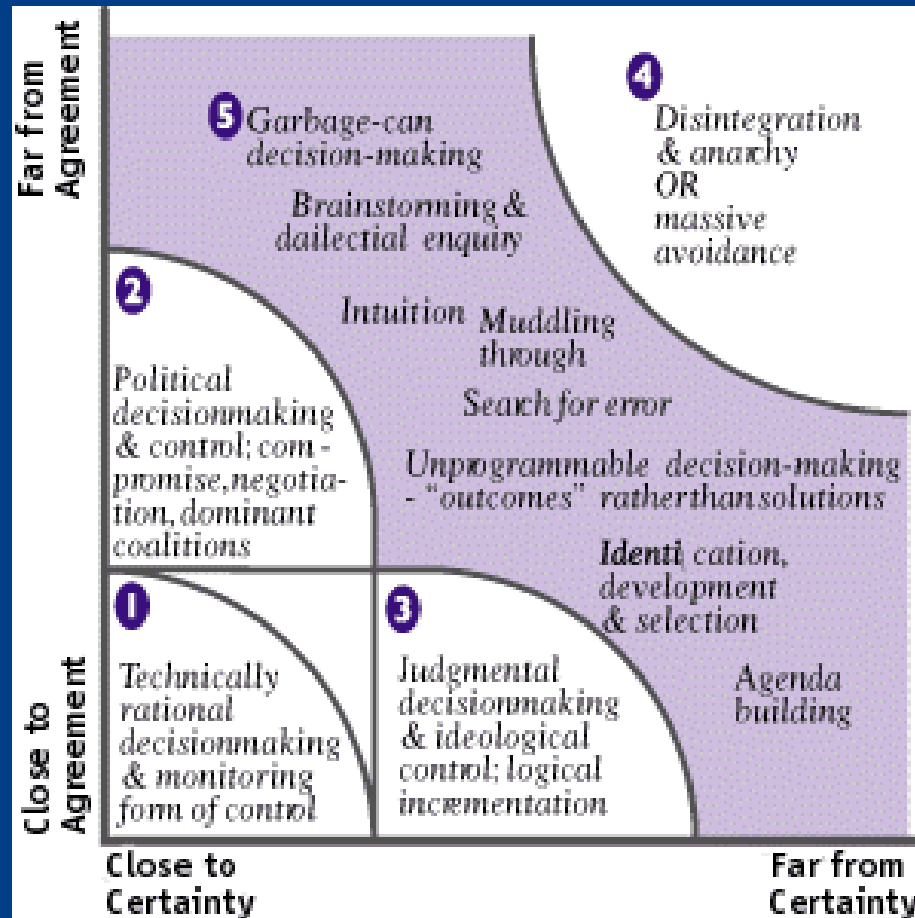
Far from Agreement

5 Garbage-can decision-making

Brainstorming & dailectial enquiry

4 Disintegration & anarchy OR massive avoidance

2 Political decisionmaking & control; compromise, negotiation, dominant coalitions

Intuition Muddling through

Search for error

Unprogrammable decision-making - "outcomes" ratherthansolutions

Identi cation, development & selection

1 Technically rational decisionmaking & monitoring form of control

3 Judgmental decisionmaking & ideological control; logical incrementation

Agenda building

Close to Agreement

Close to Certainty

Far from Certainty